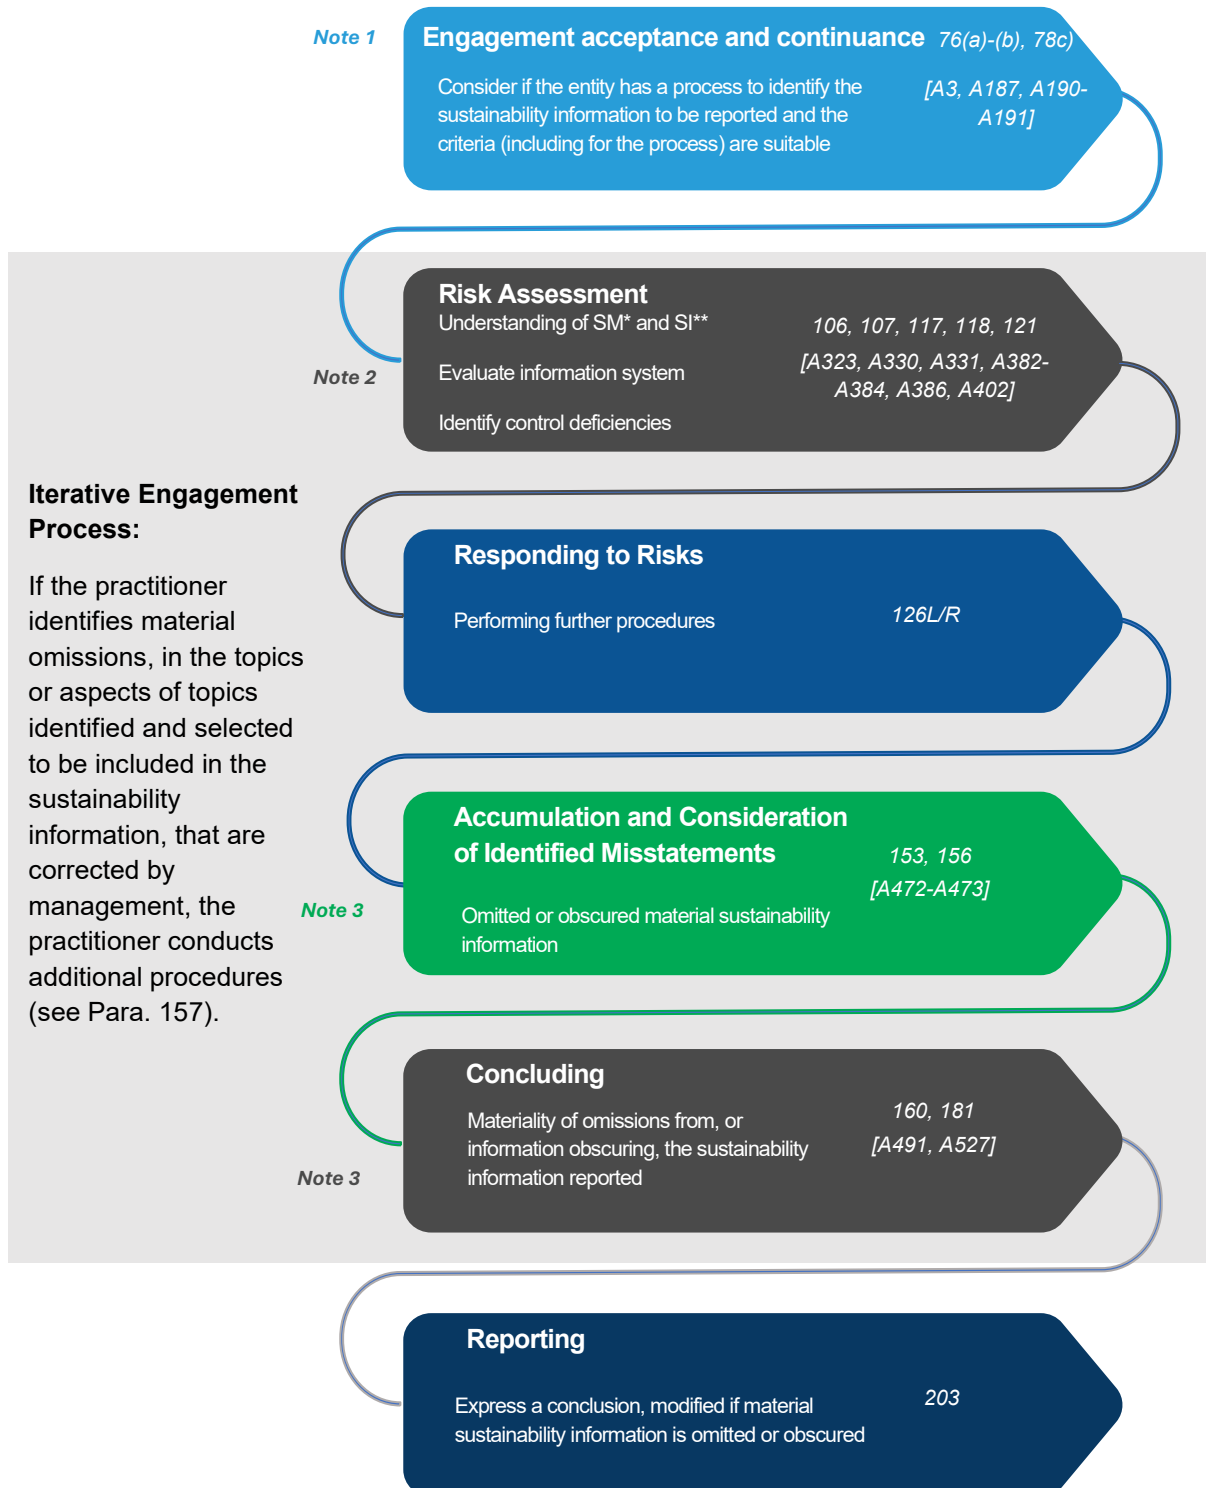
Note 1

Engagement acceptance and continuance 76(a)-(b), 78c)

Consider if the entity has a process to identify the sustainability information to be reported and the criteria (including for the process) are suitable

[A3, A187, A190-A191]

Risk Assessment

Understanding of SM* and SI**

106, 107, 117, 118, 121

Note 2

Evaluate information system

[A323, A330, A331, A382-A384, A386, A402]

Identify control deficiencies

Iterative Engagement Process:

If the practitioner identifies material omissions, in the topics or aspects of topics identified and selected to be included in the sustainability information, that are corrected by management, the practitioner conducts additional procedures (see Para. 157).

Responding to Risks

Performing further procedures

126L/R

Accumulation and Consideration of Identified Misstatements

153, 156

[A472-A473]

Note 3

Omitted or obscured material sustainability information

Concluding

Materiality of omissions from, or information obscuring, the sustainability information reported

160, 181

[A491, A527]

Note 3

Reporting

Express a conclusion, modified if material sustainability information is omitted or obscured

203